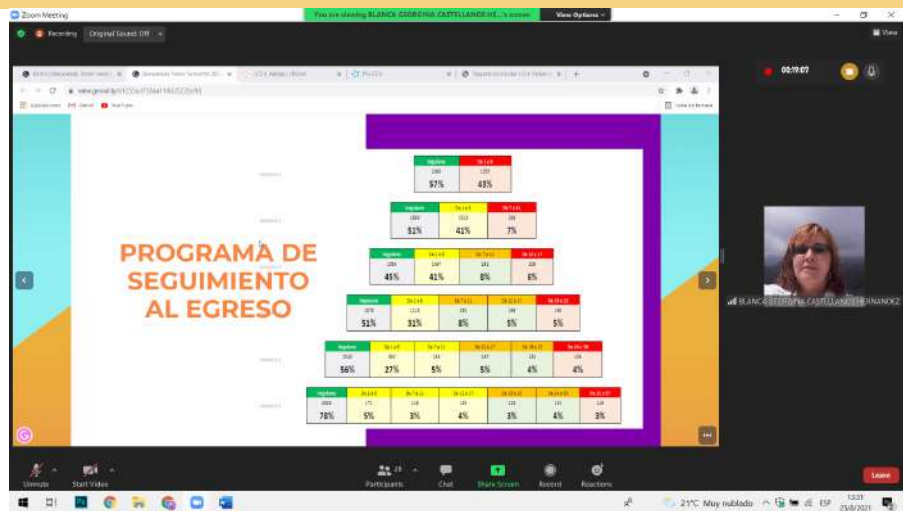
Zoom Meeting

You are viewing BLANCA GEORGINA CASTELLANOS HE...'s screen

View Options

Recording

Original Sound: Off

View

00:19:07

PROGRAMA DE SEGUIMIENTO AL EGRESO

| Regulares | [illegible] |
|---|---|
| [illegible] | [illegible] |
| 57% | 43% |

| Regulares | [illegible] | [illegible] |
|---|---|---|
| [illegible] | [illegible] | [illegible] |
| 51% | 41% | 7% |

| Regulares | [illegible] | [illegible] | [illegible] |
|---|---|---|---|
| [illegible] | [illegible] | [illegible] | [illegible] |
| 45% | 41% | 8% | 6% |

| Regulares | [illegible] | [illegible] | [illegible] | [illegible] |
|---|---|---|---|---|
| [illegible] | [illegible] | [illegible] | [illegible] | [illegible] |
| 51% | 31% | 8% | 5% | 5% |

| Regulares | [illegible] | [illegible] | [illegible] | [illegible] | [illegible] |
|---|---|---|---|---|---|
| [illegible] | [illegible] | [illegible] | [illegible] | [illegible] | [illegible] |
| 56% | 27% | 5% | 5% | 4% | 4% |

| Regulares | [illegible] | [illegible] | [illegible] | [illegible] | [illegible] | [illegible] |
|---|---|---|---|---|---|---|
| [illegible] | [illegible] | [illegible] | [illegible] | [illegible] | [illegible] | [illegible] |
| 78% | 5% | 3% | 4% | 3% | 4% | 3% |

BLANCA GEORGINA CASTELLANOS HERNANDEZ

Unmute

Start Video

Participants

Chat

Share Screen

Record

Reactions

Leave

21°C Muy nublado

ESP

13:21

25/8/2021